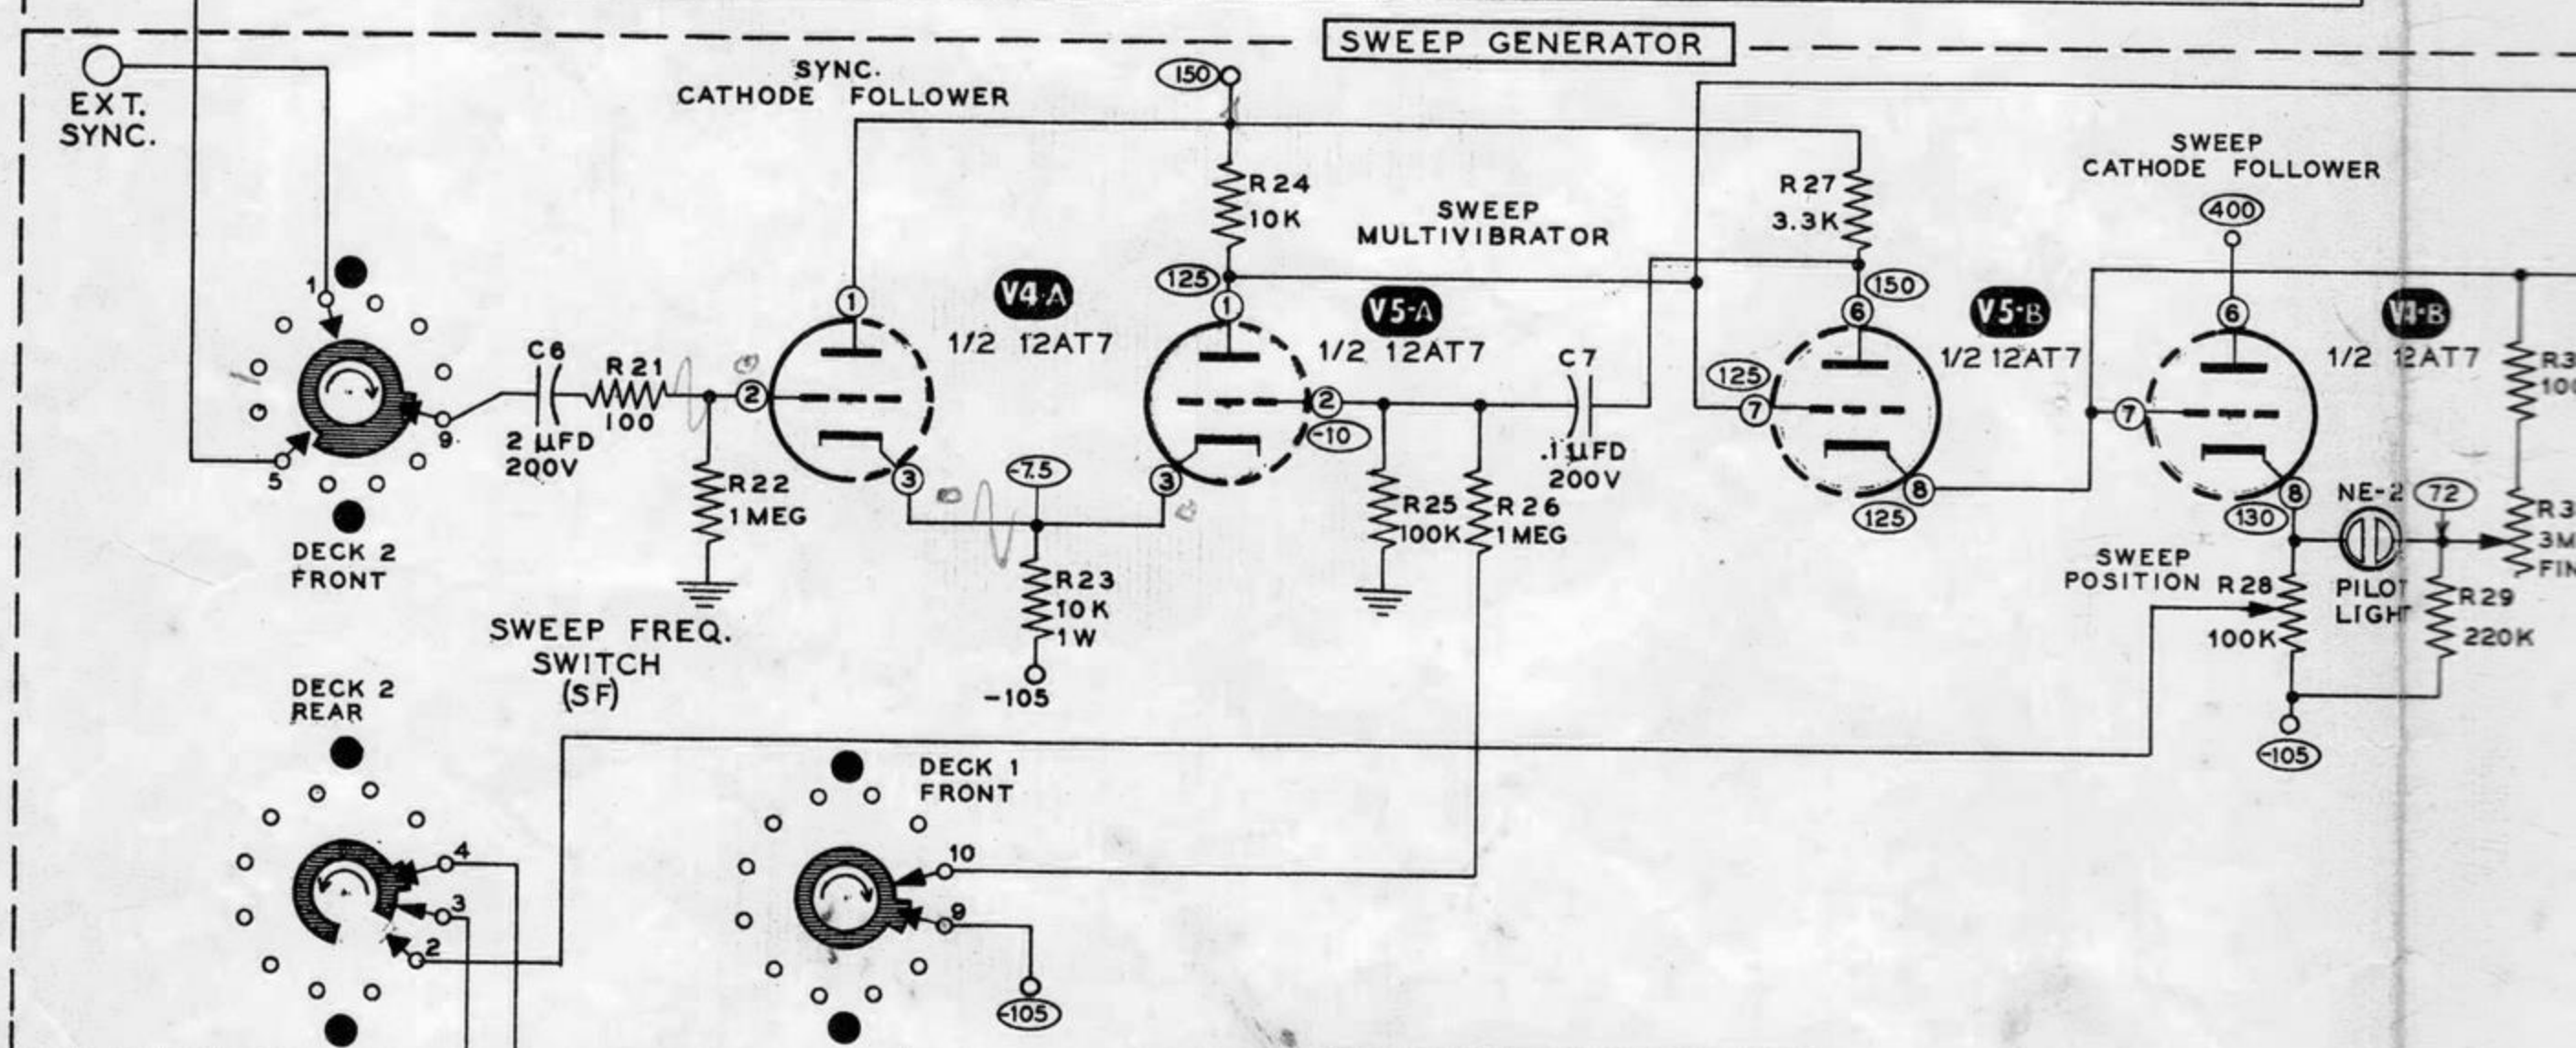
SWEEP GENERATOR

EXT. SYNC.

SYNC. CATHODE FOLLOWER

150

R24 10K

SWEEP MULTIVIBRATOR

R27 3.3K

SWEEP CATHODE FOLLOWER

400

125

150

V4-A 1/2 12AT7

V5-A 1/2 12AT7

V5-B 1/2 12AT7

V1-B 1/2 12AT7

1

1

6

6

C6

R21 100

2 µFD 200V

2

2

-10

C7 .1 µFD 200V

125

7

7

R3 100

1

9

5

R22 1MEG

3

-7.5

3

R25 100K

R26 1MEG

8

125

8

130

NE-2

72

R3 3M FIN

DECK 2 FRONT

R23 10K 1W

SWEEP POSITION R28 100K

PILOT LIGHT

R29 220K

SWEEP FREQ. SWITCH (SF)

-105

DECK 2 REAR

-105

DECK 1 FRONT

4

3

2

10

9

-105